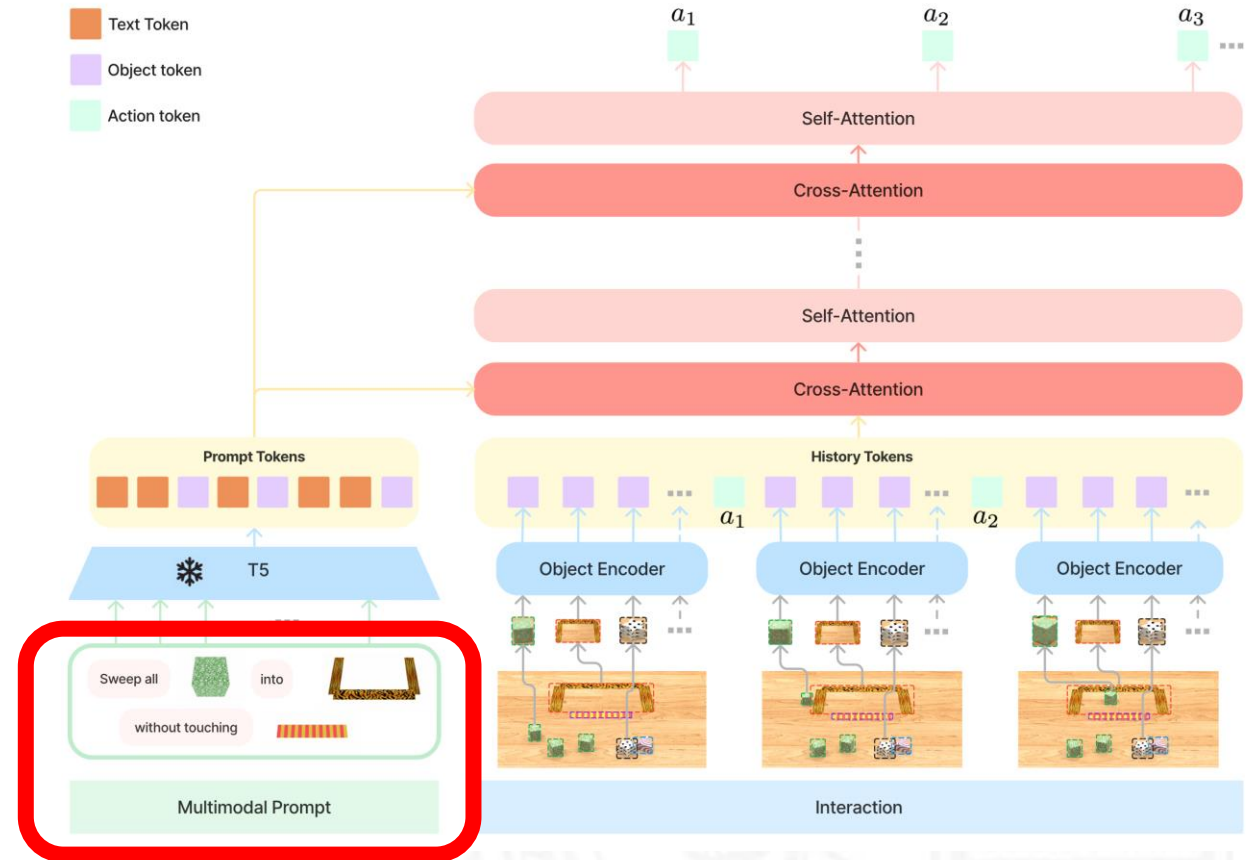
Text Token
Object token
Action token

$a_1$ $a_2$ $a_3$

Self-Attention
Cross-Attention
Self-Attention
Cross-Attention

Prompt Tokens
History Tokens

$a_1$ $a_2$

T5

Object Encoder
Object Encoder
Object Encoder

Sweep all
into
without touching

Multimodal Prompt
Interaction